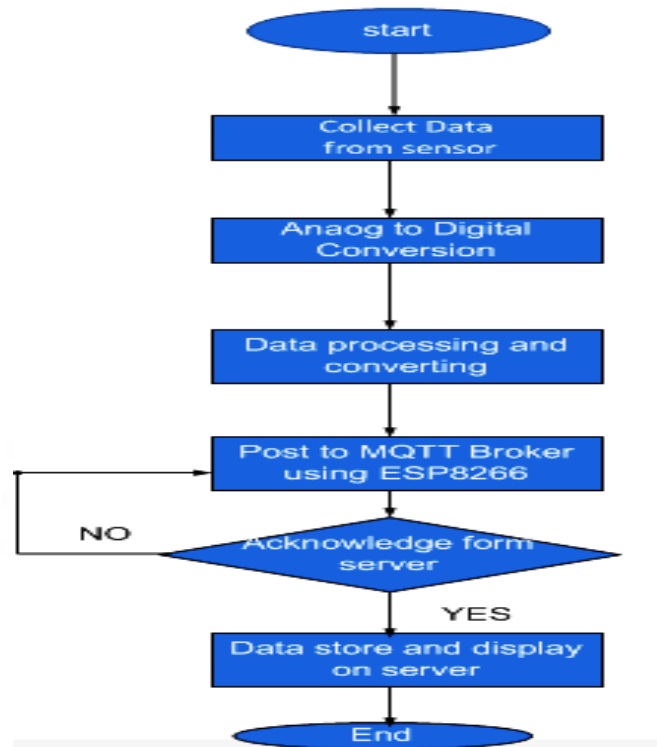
start

Collect Data from sensor

Anaog to Digital Conversion

Data processing and converting

Post to MQTT Broker using ESP8266

NO

Acknowledge form server

YES

Data store and display on server

End